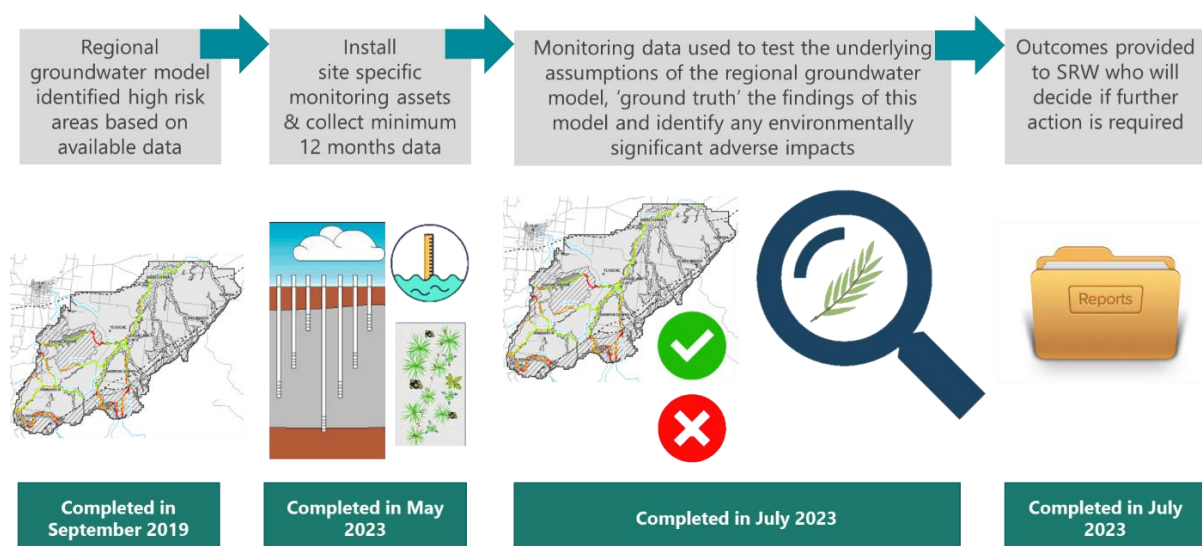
Regional groundwater model identified high risk areas based on available data

Install site specific monitoring assets & collect minimum 12 months data

Monitoring data used to test the underlying assumptions of the regional groundwater model, 'ground truth' the findings of this model and identify any environmentally significant adverse impacts

Outcomes provided to SRW who will decide if further action is required

Reports

Completed in September 2019

Completed in May 2023

Completed in July 2023

Completed in July 2023